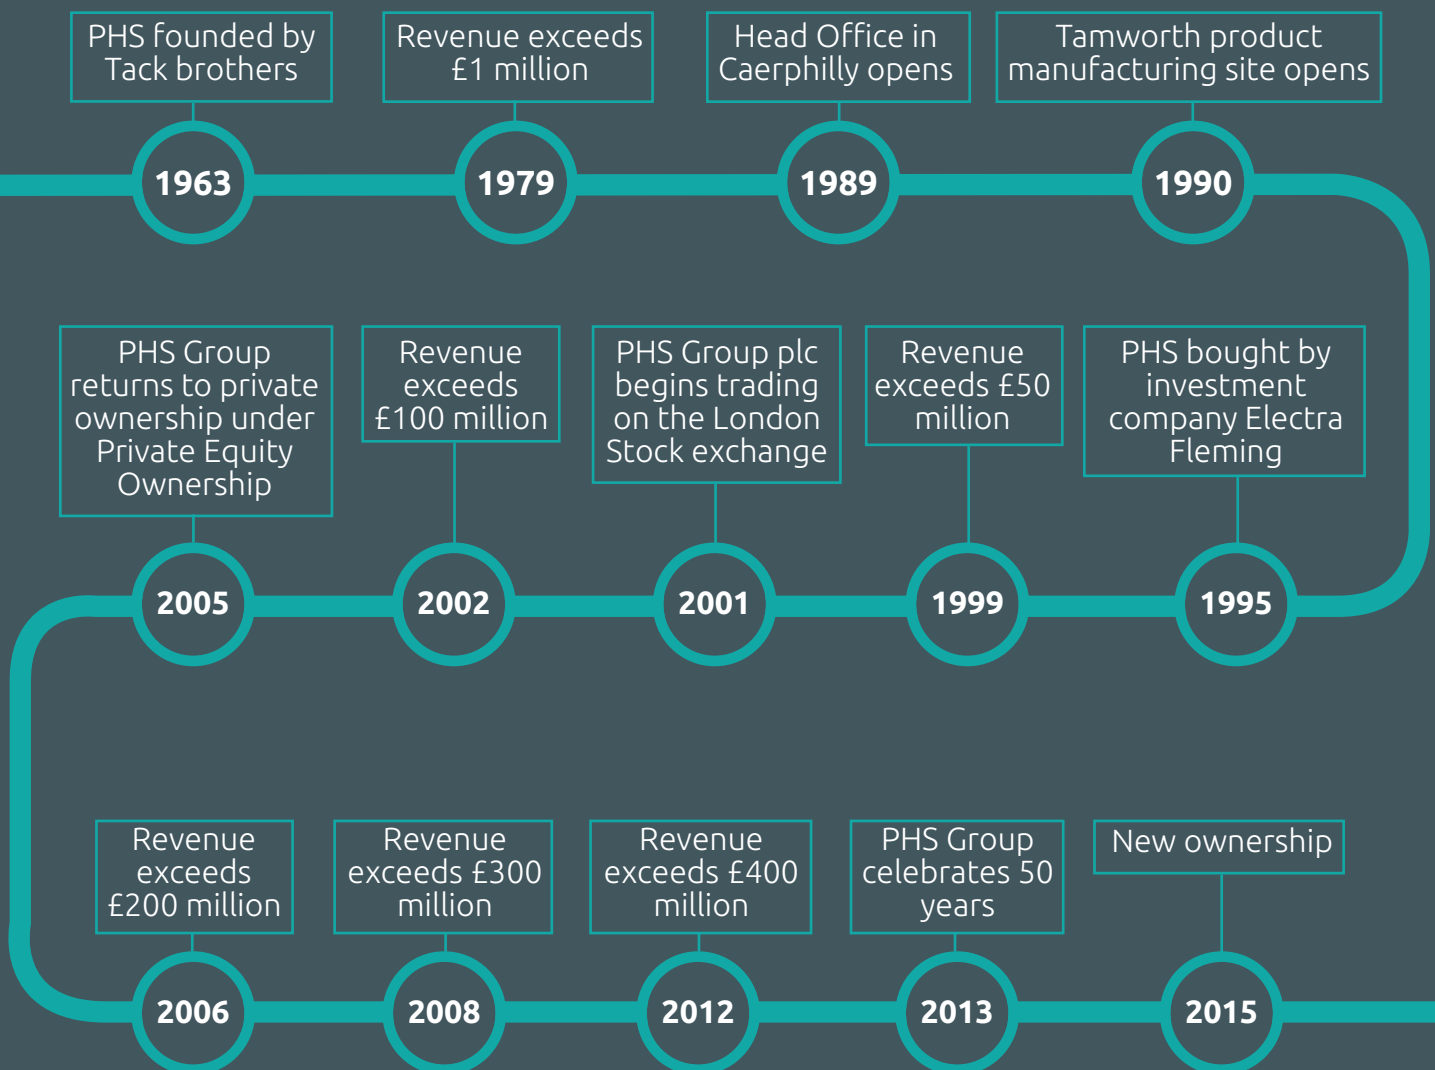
PHS founded by Tack brothers

1963

Revenue exceeds £1 million

1979

Head Office in Caerphilly opens

1989

Tamworth product manufacturing site opens

1990

PHS bought by investment company Electra Fleming

1995

Revenue exceeds £50 million

1999

PHS Group plc begins trading on the London Stock exchange

2001

Revenue exceeds £100 million

2002

PHS Group returns to private ownership under Private Equity Ownership

2005

Revenue exceeds £200 million

2006

Revenue exceeds £300 million

2008

Revenue exceeds £400 million

2012

PHS Group celebrates 50 years

2013

New ownership

2015